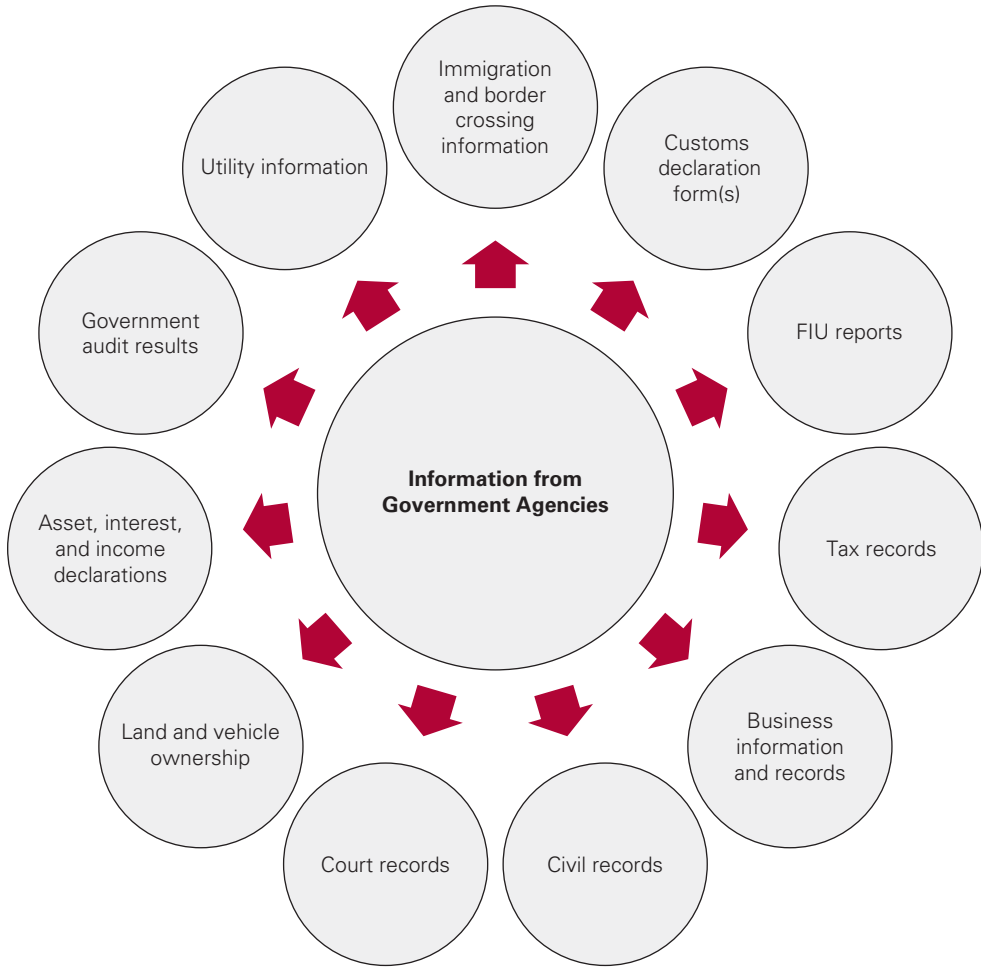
Information from Government Agencies

Immigration and border crossing information

Customs declaration form(s)

FIU reports

Tax records

Business information and records

Civil records

Court records

Land and vehicle ownership

Asset, interest, and income declarations

Government audit results

Utility information